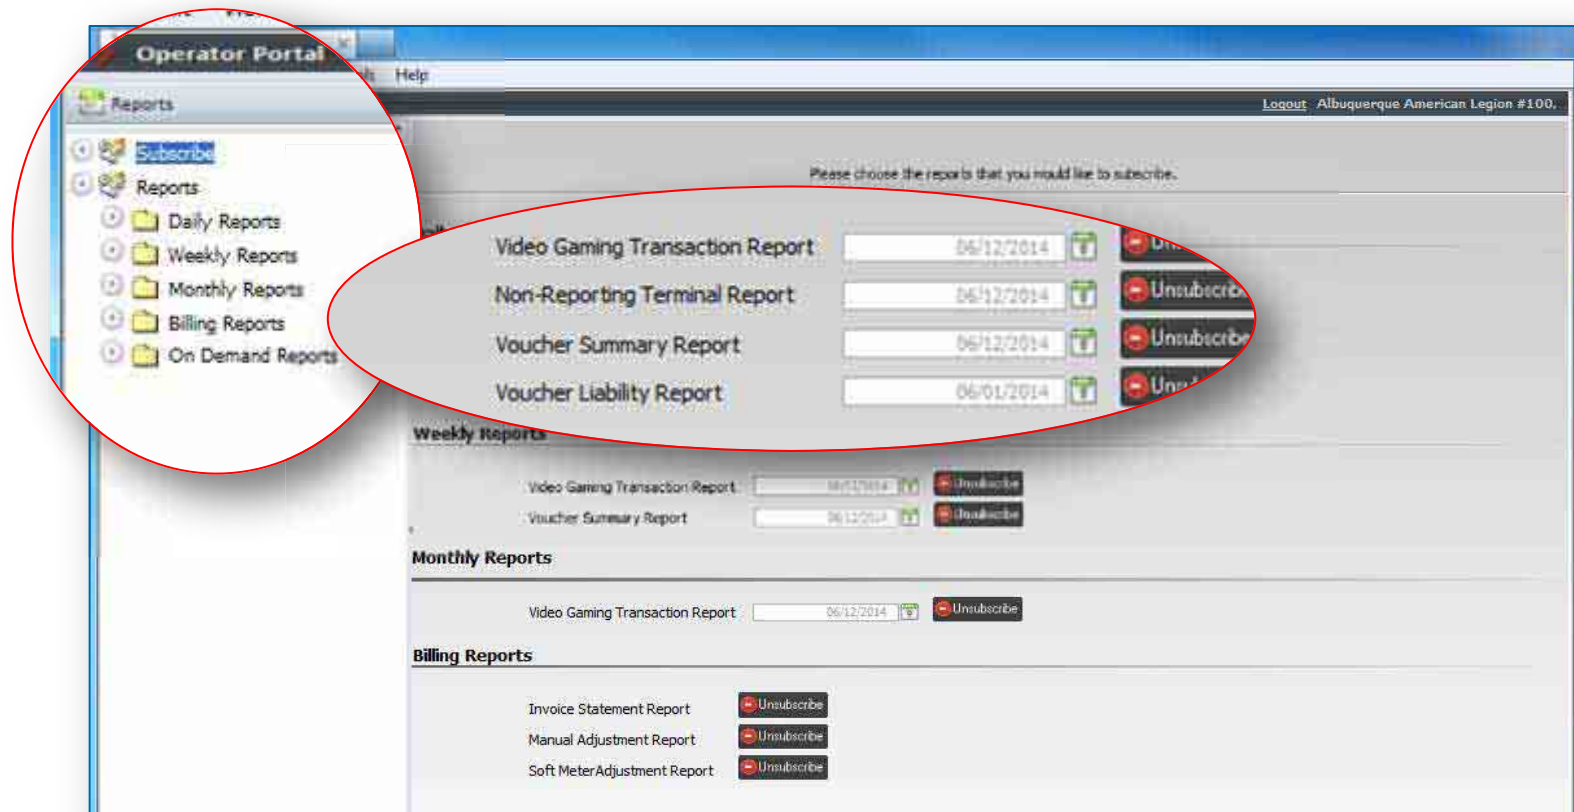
Operator Portal

Help

Reports

Logout Albuquerque American Legion #100.

Subscribe
Reports
Daily Reports
Weekly Reports
Monthly Reports
Billing Reports
On Demand Reports

Please choose the reports that you would like to subscribe.

Video Gaming Transaction Report 06/12/2014 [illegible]
Non-Reporting Terminal Report 06/12/2014 Unsubscrib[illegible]
Voucher Summary Report 06/12/2014 Unsubscribe
Voucher Liability Report 06/01/2014 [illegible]

Weekly Reports

Video Gaming Transaction Report 06/12/2014 Unsubscribe
Voucher Summary Report 06/12/2014 Unsubscribe

Monthly Reports

Video Gaming Transaction Report 06/12/2014 Unsubscribe

Billing Reports

Invoice Statement Report Unsubscribe
Manual Adjustment Report Unsubscribe
Soft MeterAdjustment Report Unsubscribe